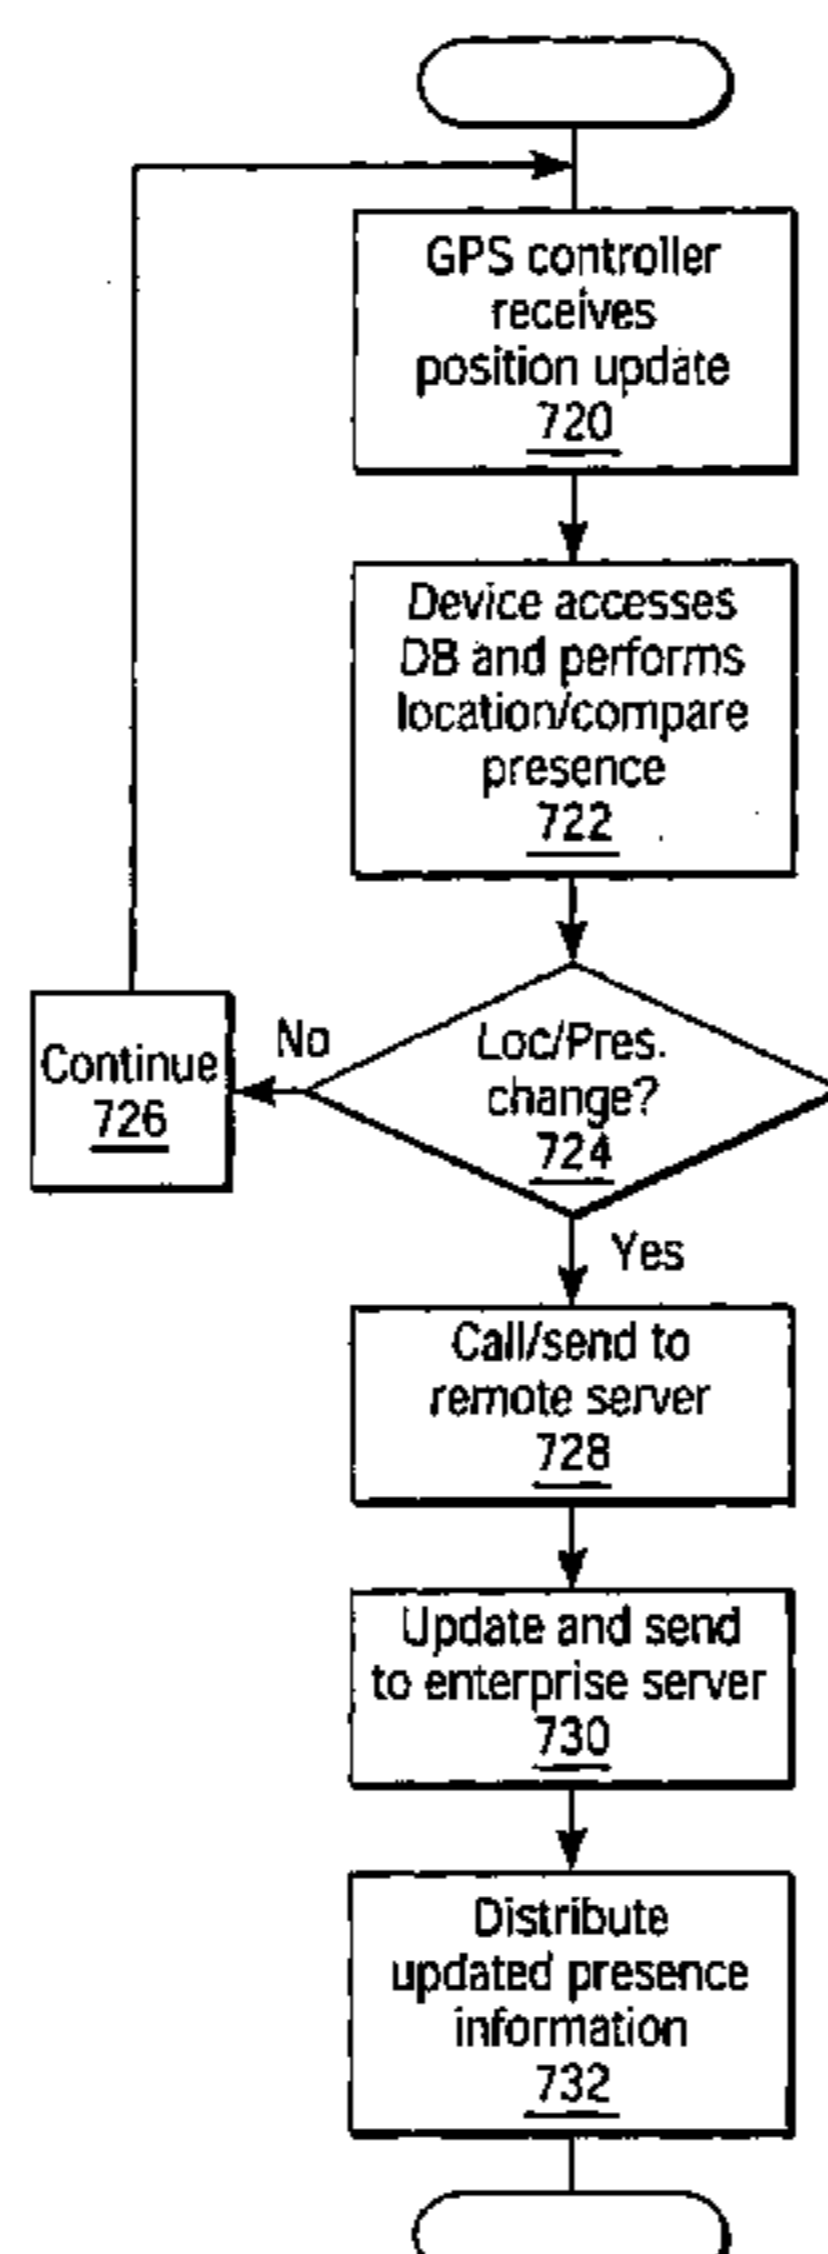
GPS controller receives position update
720

Device accesses DB and performs location/compare presence
722

Continue
726

No

Loc/Pres. change?
724

Yes

Call/send to remote server
728

Update and send to enterprise server
730

Distribute updated presence information
732